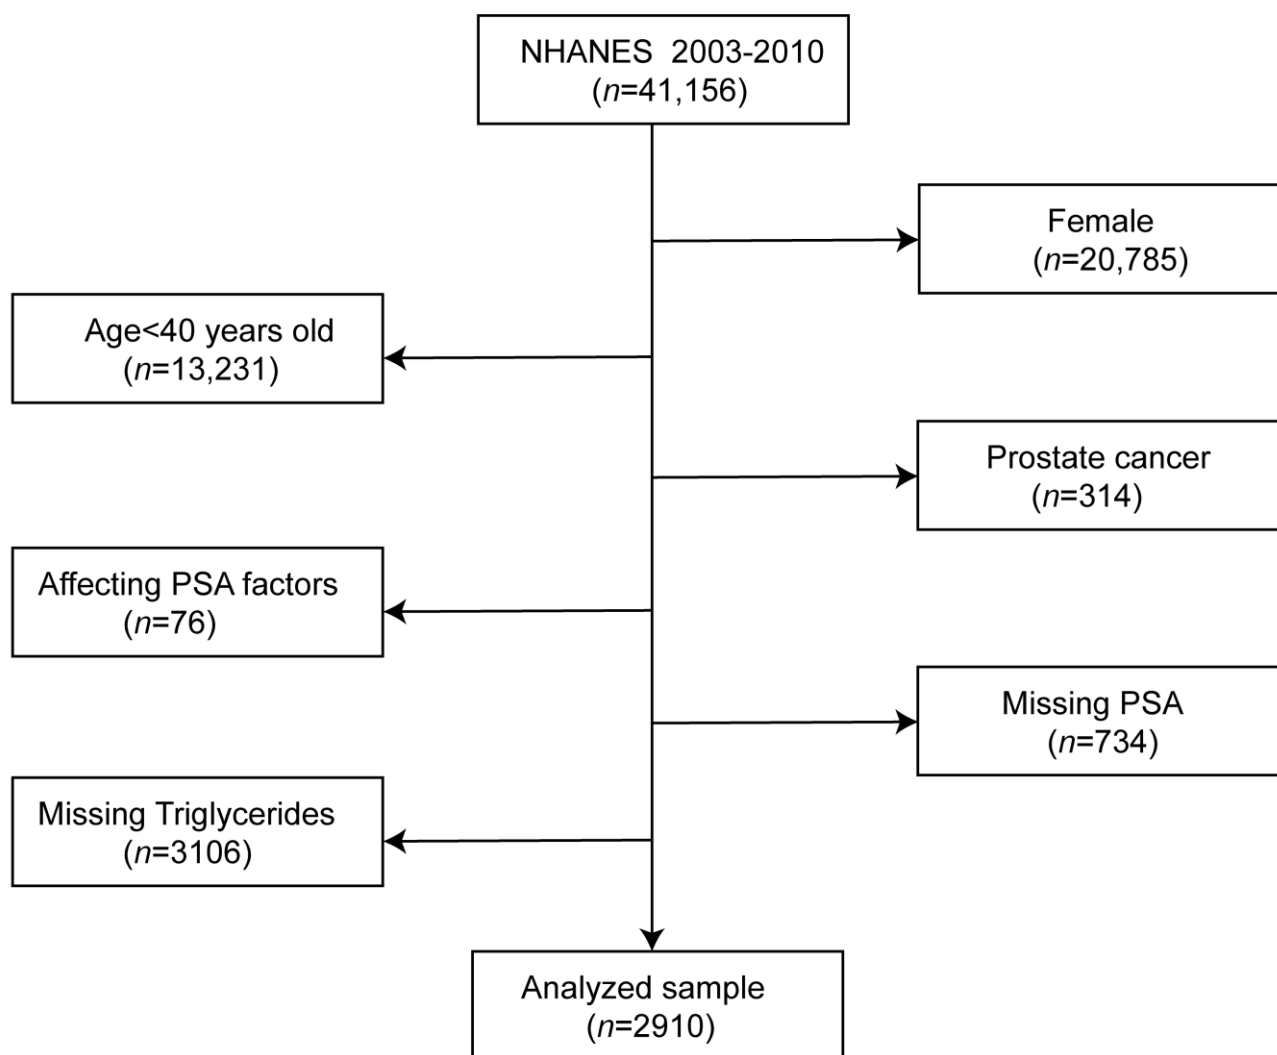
NHANES 2003-2010
($n$=41,156)

Female
($n$=20,785)

Age<40 years old
($n$=13,231)

Prostate cancer
($n$=314)

Affecting PSA factors
($n$=76)

Missing PSA
($n$=734)

Missing Triglycerides
($n$=3106)

Analyzed sample
($n$=2910)